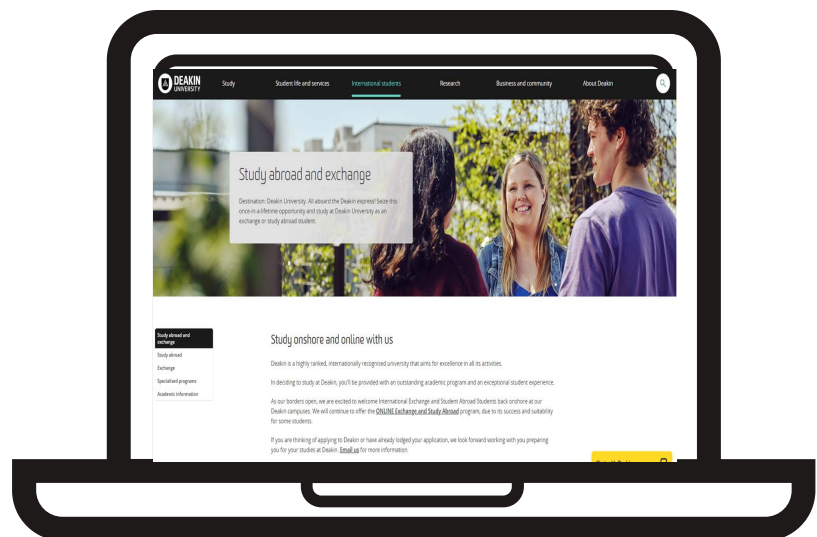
DEAKIN UNIVERSITY

Study

Student life and services

International students

Research

Business and community

About Deakin

Study abroad and exchange

Destination: Deakin University. All aboard the Deakin express! Seize this once-in-a-lifetime opportunity and study at Deakin University as an exchange or study abroad student.

Study abroad and exchange

Study abroad

Exchange

Specialised programs

Academic information

Study onshore and online with us

Deakin is a highly ranked, internationally recognised university that aims for excellence in all its activities.

In deciding to study at Deakin, you'll be provided with an outstanding academic program and an exceptional student experience.

As our borders open, we are excited to welcome International Exchange and Student Abroad Students back onshore at our Deakin campuses. We will continue to offer the ONLINE Exchange and Study Abroad program, due to its success and suitability for some students.

If you are thinking of applying to Deakin or have already lodged your application, we look forward working with you preparing you for your studies at Deakin. Email us for more information.

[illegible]